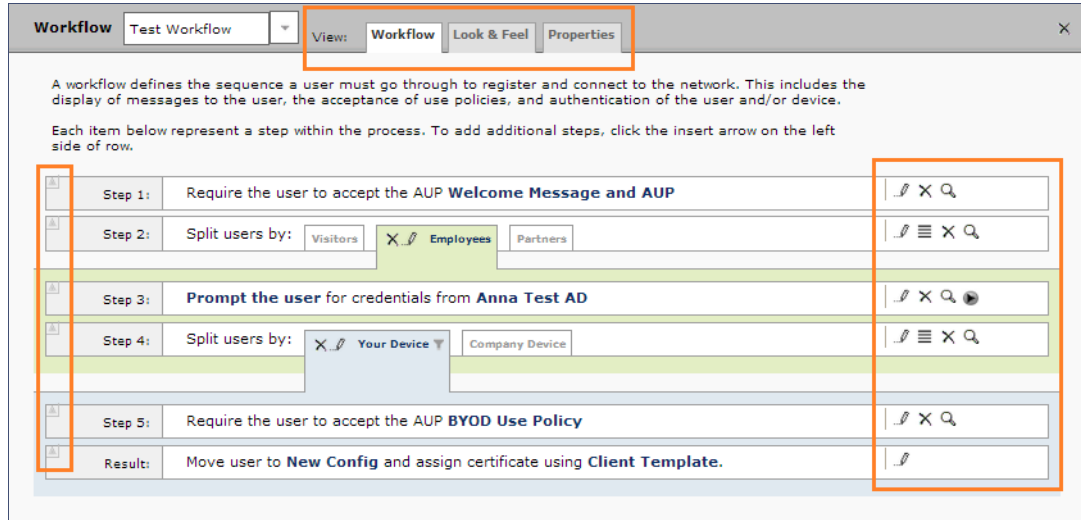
Workflow Test Workflow

View: Workflow Look & Feel Properties

A workflow defines the sequence a user must go through to register and connect to the network. This includes the display of messages to the user, the acceptance of use policies, and authentication of the user and/or device.

Each item below represent a step within the process. To add additional steps, click the insert arrow on the left side of row.

Step 1: Require the user to accept the AUP Welcome Message and AUP

Step 2: Split users by: Visitors Employees Partners

Step 3: Prompt the user for credentials from Anna Test AD

Step 4: Split users by: Your Device Company Device

Step 5: Require the user to accept the AUP BYOD Use Policy

Result: Move user to New Config and assign certificate using Client Template.